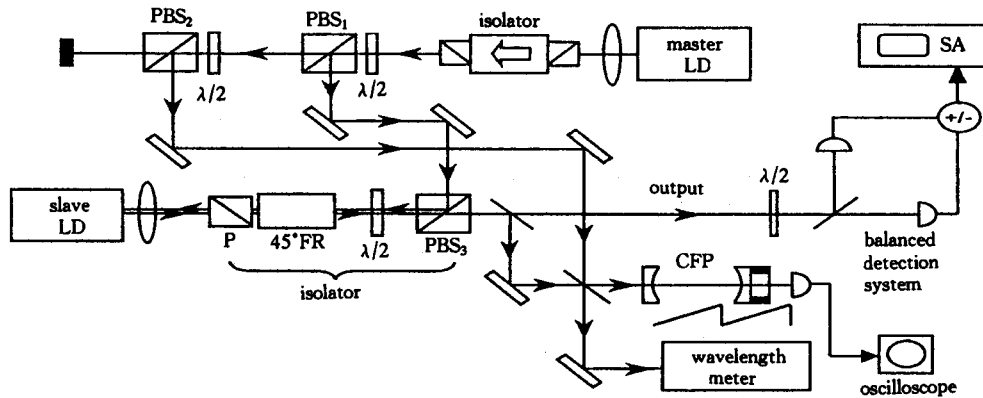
$PBS_2$

$PBS_1$

isolator

master LD

SA

$\lambda/2$

$\lambda/2$

+/-

slave LD

P

45°FR

$\lambda/2$

$PBS_3$

output

$\lambda/2$

balanced detection system

isolator

CFP

wavelength meter

oscilloscope